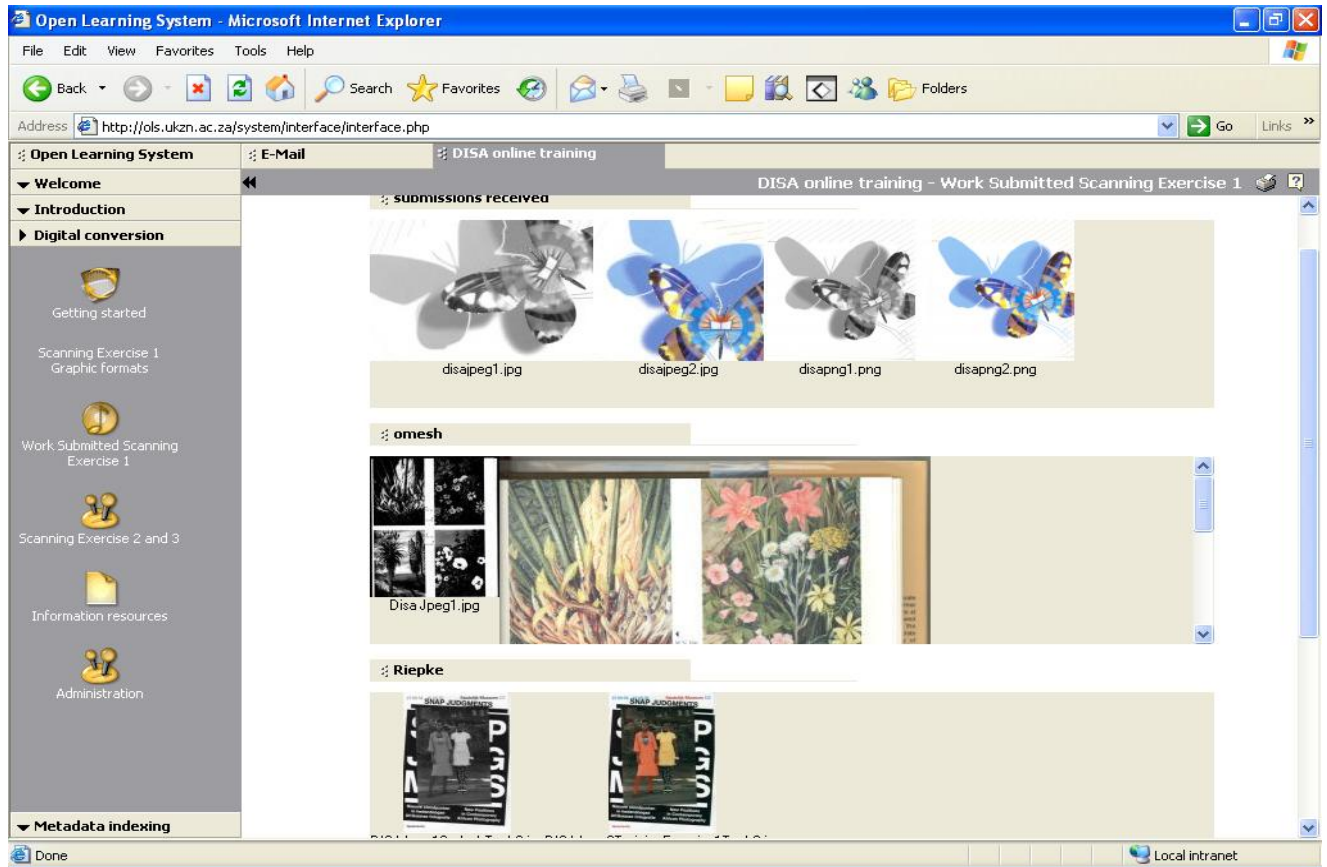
Open Learning System - Microsoft Internet Explorer

File Edit View Favorites Tools Help

Back Search Favorites Folders

Address http://ols.ukzn.ac.za/system/interface/interface.php Go Links »

Open Learning System
E-Mail
DISA online training

Welcome
Introduction
Digital conversion

Getting started

Scanning Exercise 1 Graphic formats

Work Submitted Scanning Exercise 1

Scanning Exercise 2 and 3

Information resources

Administration

Metadata indexing

DISA online training - Work Submitted Scanning Exercise 1

submissions received

disajpeg1.jpg
disajpeg2.jpg
disapng1.png
disapng2.png

omesh

Disa Jpeg1.jpg

Riepke

SNAP JUDGMENTS
P
G
S
SNAP JUDGMENTS
P
G
S

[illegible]

Done
Local intranet